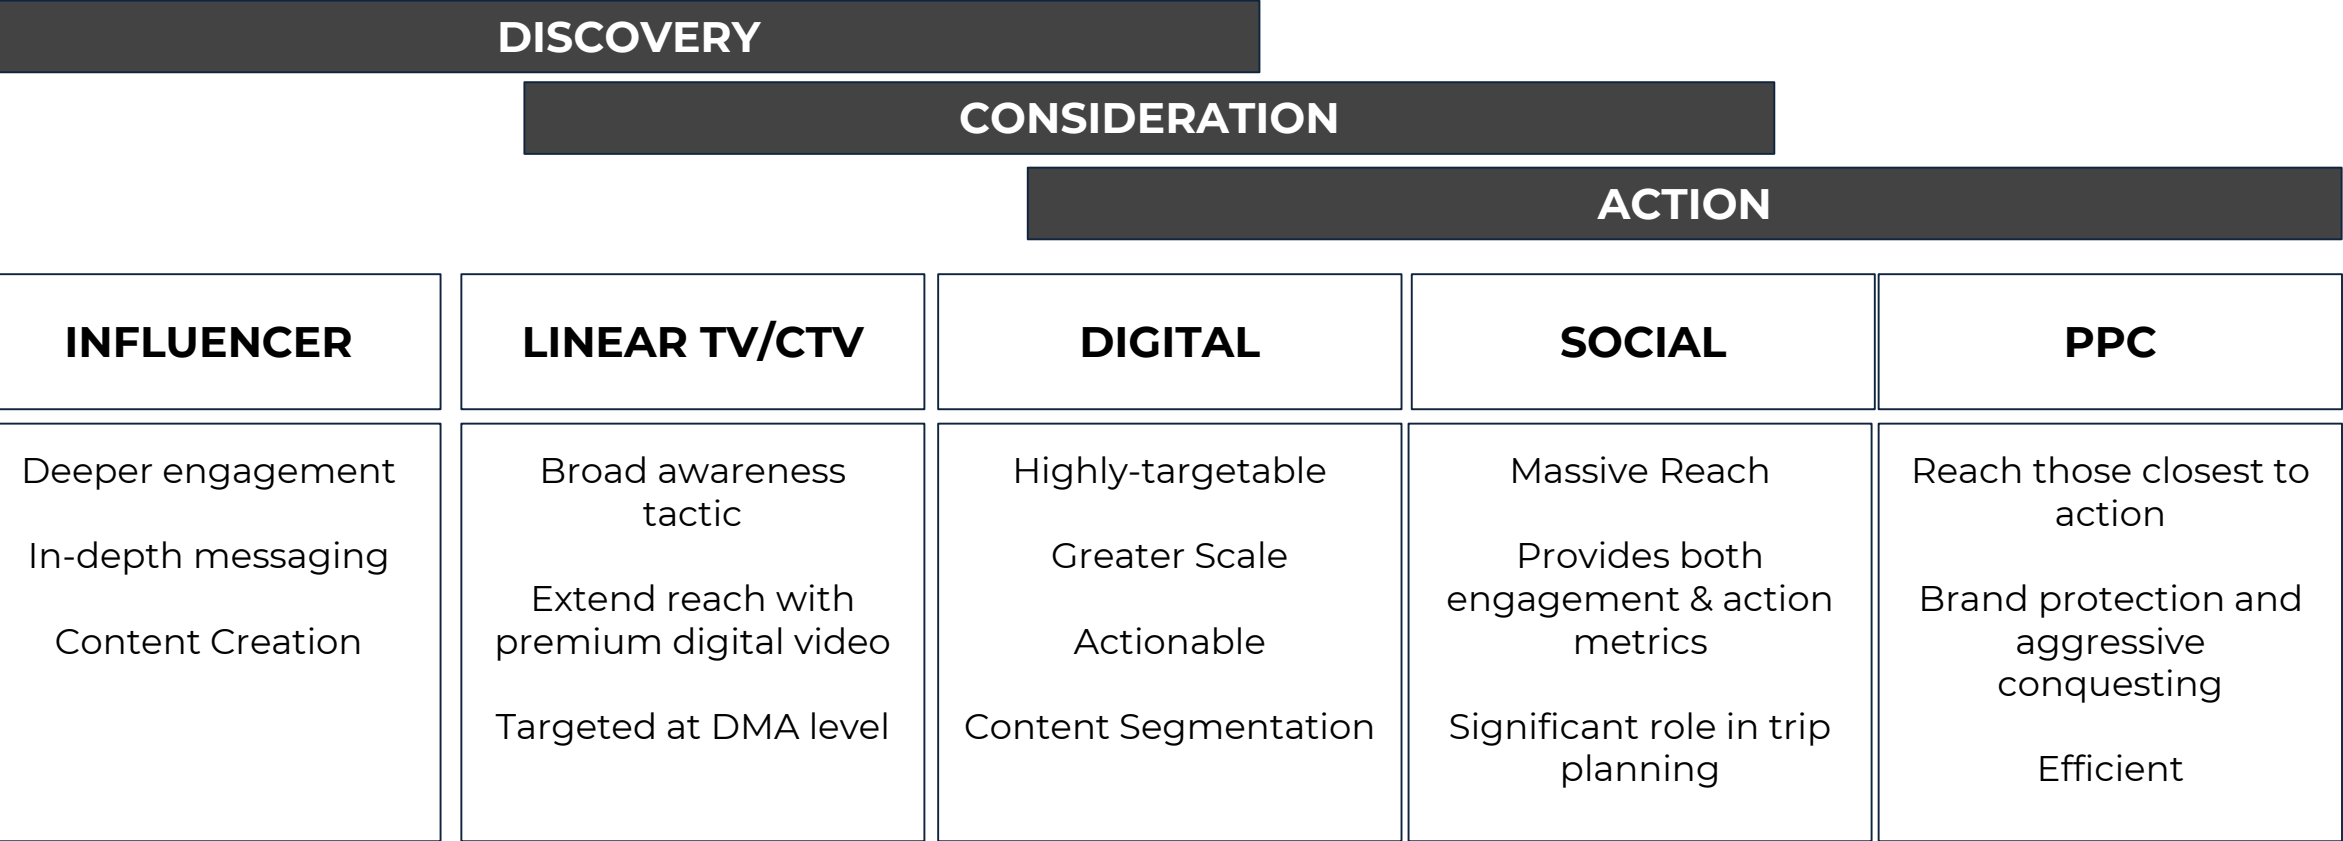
DISCOVERY

CONSIDERATION

ACTION

| INFLUENCER | LINEAR TV/CTV | DIGITAL | SOCIAL | PPC |
|---|---|---|---|---|
| Deeper engagement<br><br>In-depth messaging<br><br>Content Creation | Broad awareness tactic<br><br>Extend reach with premium digital video<br><br>Targeted at DMA level | Highly-targetable<br><br>Greater Scale<br><br>Actionable<br><br>Content Segmentation | Massive Reach<br><br>Provides both engagement & action metrics<br><br>Significant role in trip planning | Reach those closest to action<br><br>Brand protection and aggressive conquesting<br><br>Efficient |